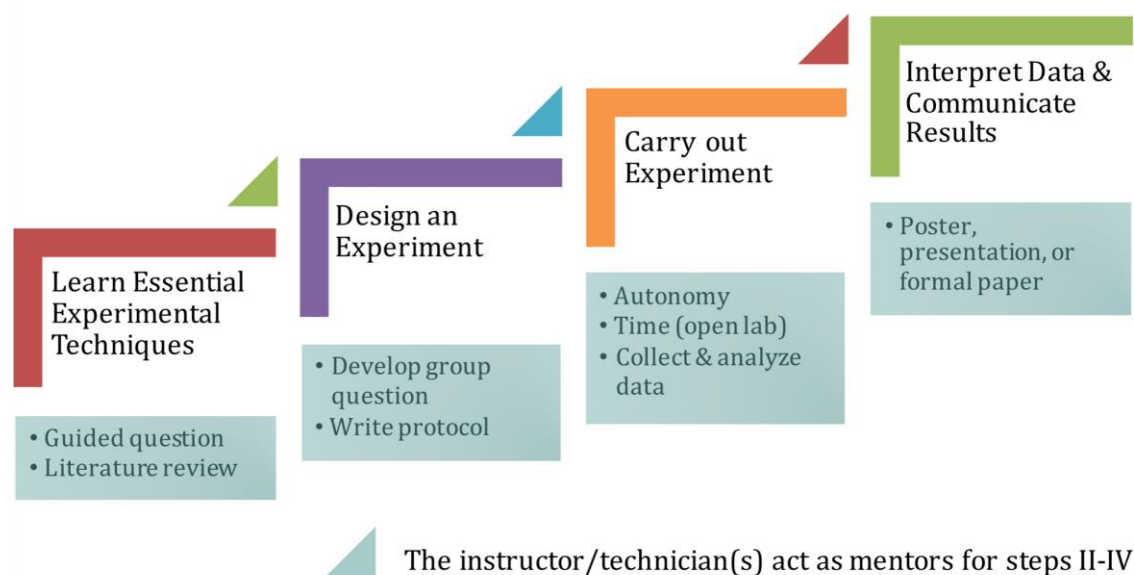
Learn Essential Experimental Techniques

• Guided question
• Literature review

Design an Experiment

• Develop group question
• Write protocol

Carry out Experiment

• Autonomy
• Time (open lab)
• Collect & analyze data

Interpret Data & Communicate Results

• Poster, presentation, or formal paper

The instructor/technician(s) act as mentors for steps II-IV